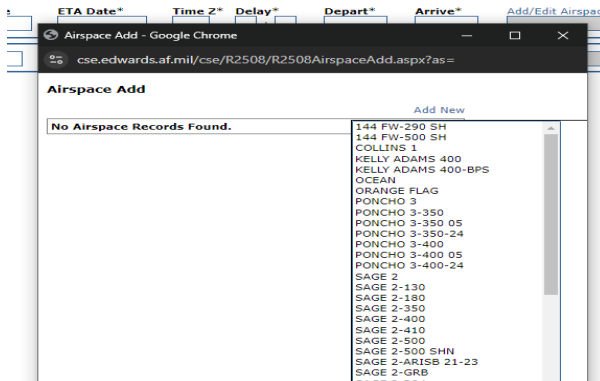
ETA Date* Time Z* Delay* Depart* Arrive* Add/Edit Airspac

Airspace Add - Google Chrome

cse.edwards.af.mil/cse/R2508/R2508AirspaceAdd.aspx?as=

Airspace Add

Add New

No Airspace Records Found.

144 FW-290 SH
144 FW-500 SH
COLLINS 1
KELLY ADAMS 400
KELLY ADAMS 400-BPS
OCEAN
ORANGE FLAG
PONCHO 3
PONCHO 3-350
PONCHO 3-350 05
PONCHO 3-350-24
PONCHO 3-400
PONCHO 3-400 05
PONCHO 3-400-24
SAGE 2
SAGE 2-130
SAGE 2-180
SAGE 2-350
SAGE 2-400
SAGE 2-410
SAGE 2-500
SAGE 2-500 SHN
SAGE 2-ARISB 21-23
SAGE 2-GRB
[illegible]